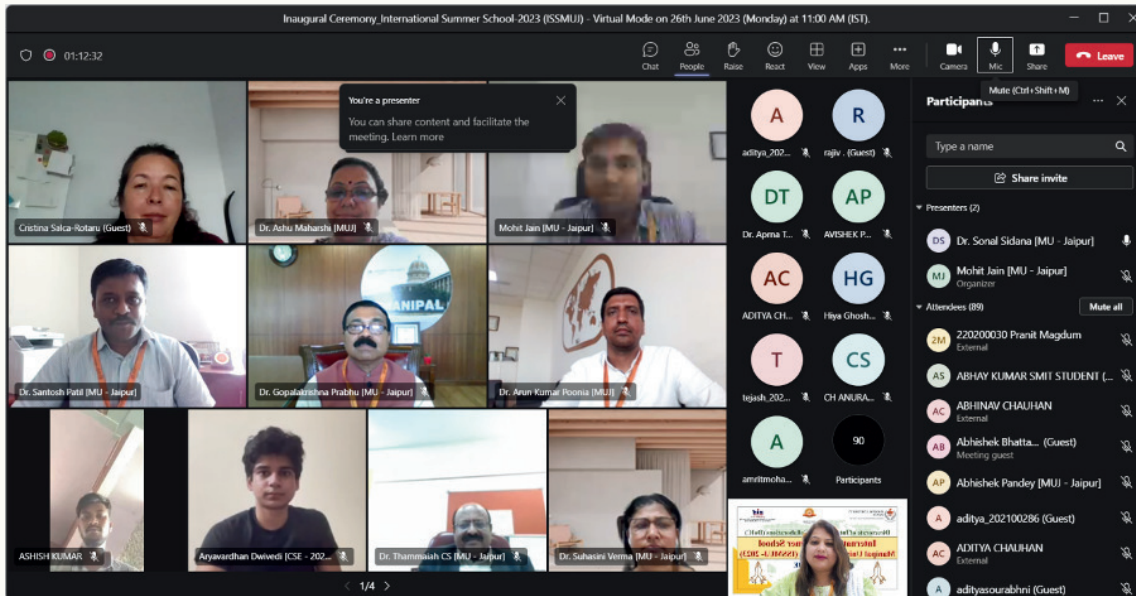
Inaugural Ceremony_International Summer School-2023 (ISSMUJ) - Virtual Mode on 26th June 2023 (Monday) at 11:00 AM (IST).

01:12:32

Chat People Raise React View Apps More Camera Mic Share Leave

Mute (Ctrl+Shift+M)

You're a presenter
You can share content and facilitate the meeting. Learn more

Cristina Salca-Rotaru (Guest)
Dr. Ashu Maharshi [MUJ]
Mohit Jain [MU - Jaipur]
Dr. Santosh Patil [MU - Jaipur]
MANIPAL
Dr. Gopalakrishna Prabhu [MU - Jaipur]
Dr. Arun Kumar Poonia [MUJ]
ASHISH KUMAR
Aryavardhan Dwivedi [CSE - 202...
Dr. Thammaiah CS [MU - Jaipur]
Dr. Suhasini Verma [MU - Jaipur]

1/4

A aditya_202...
R rajiv . (Guest)
DT Dr. Apma T...
AP AVISHEK P...
AC ADITYA CH...
HG Hiya Ghosh...
T tejash_202...
CS CH ANURA...
A amritmoha...
90 Participants

Participants

Type a name
Share invite

Presenters (2)
DS Dr. Sonal Sidana [MU - Jaipur]
MJ Mohit Jain [MU - Jaipur]
Organizer

Attendees (89)
Mute all
2M 220200030 Pranit Magdum
External
AS ABHAY KUMAR SMIT STUDENT (...
AC ABHINAV CHAUHAN
External
AB Abhishek Bhatta... (Guest)
Meeting guest
AP Abhishek Pandey [MUJ - Jaipur]
A aditya_202100286 (Guest)
AC ADITYA CHAUHAN
External
A adityasourabhni (Guest)